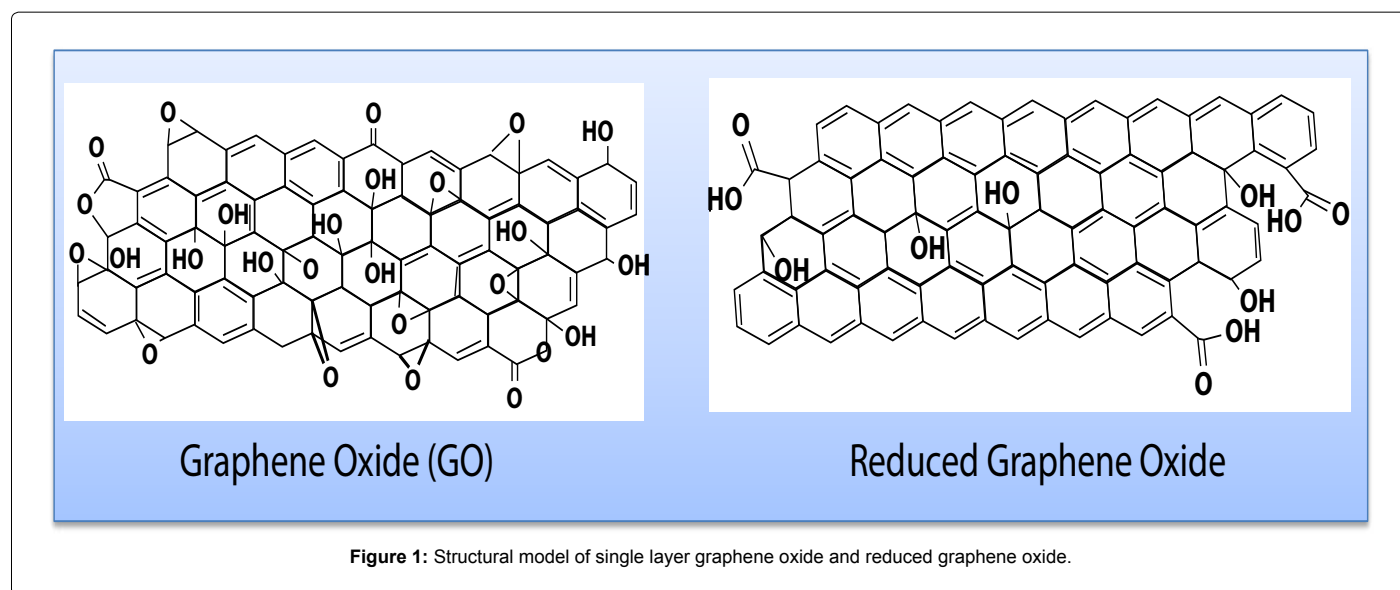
O
O
O
O
O
HO
OH
OH
O
OH
HO
HO
O
OH
OH
OH
HO
O
OH
O
O
O
O
OH
O
O

O
HO
HO
OH
OH
HO
O
OH
OH
OH
O

Graphene Oxide (GO)

Reduced Graphene Oxide

**Figure 1:** Structural model of single layer graphene oxide and reduced graphene oxide.